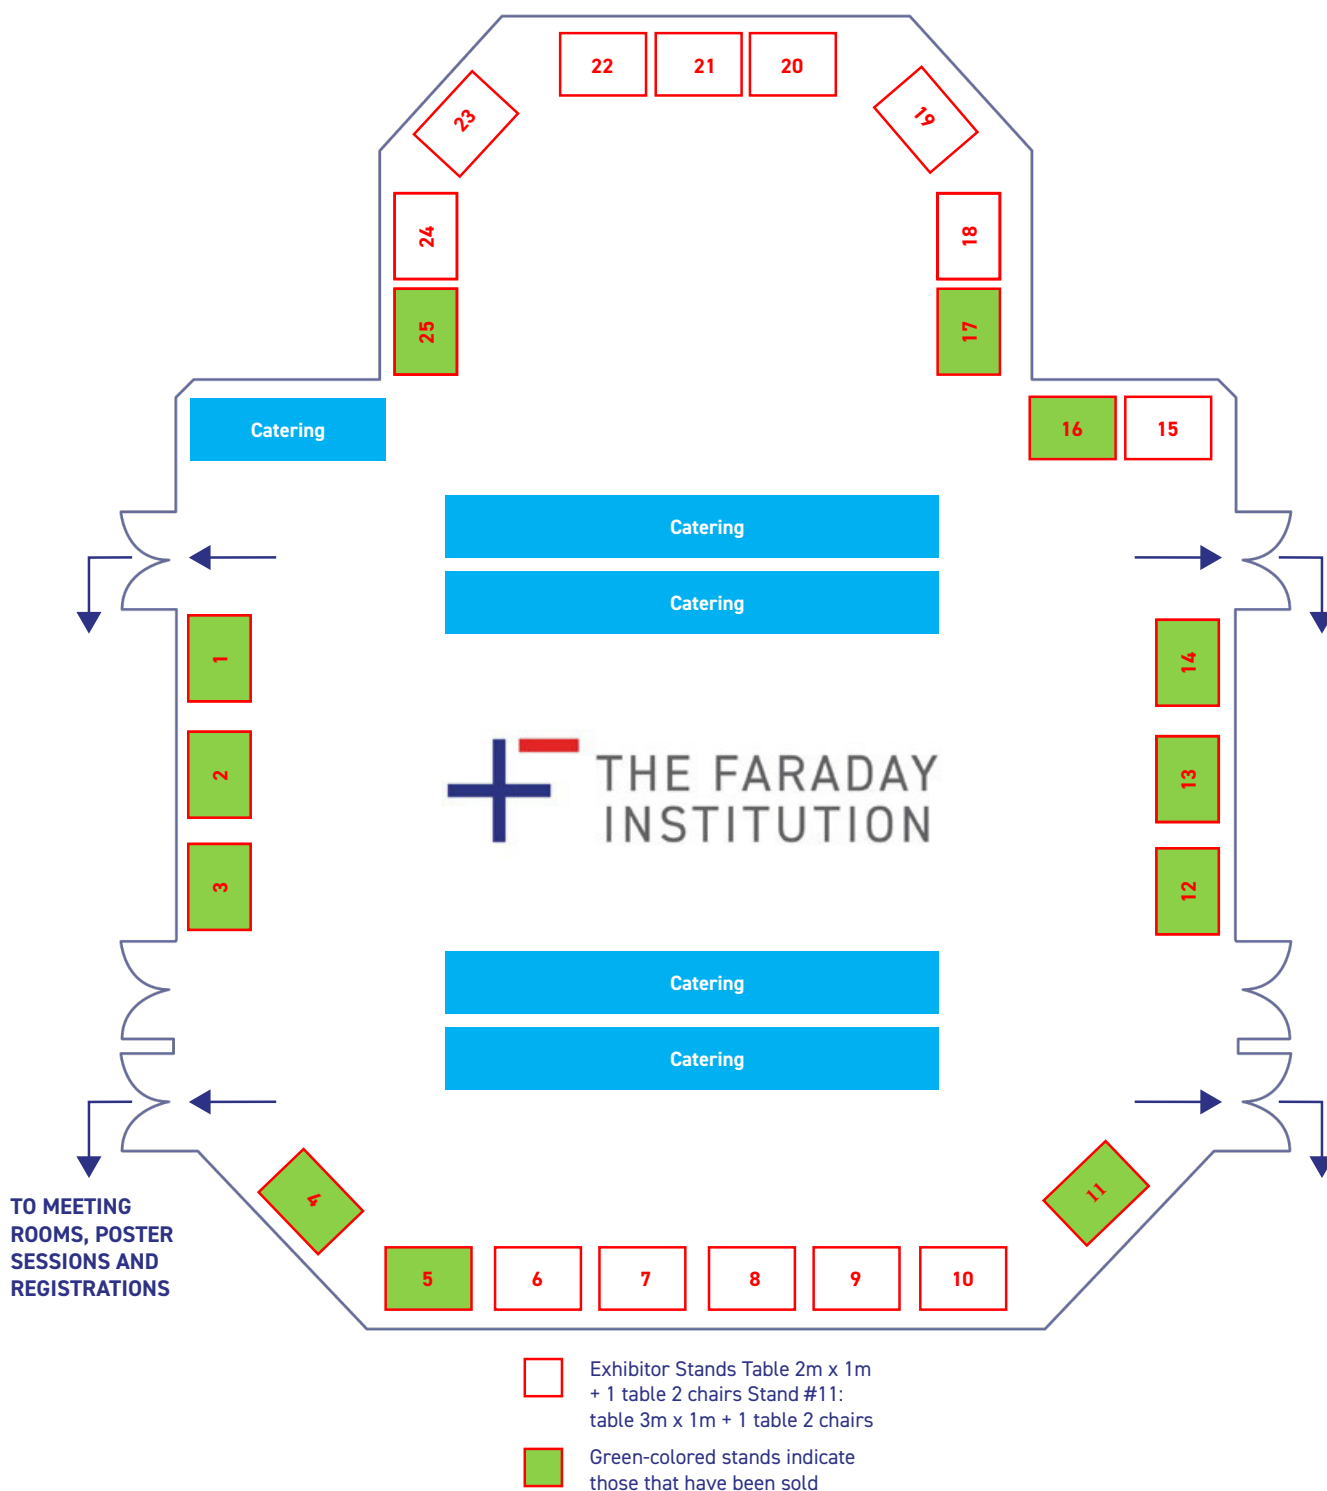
22 21 20

23

19

24

18

25

17

Catering

16 15

Catering

Catering

1

14

2

THE FARADAY INSTITUTION

13

3

12

Catering

Catering

4

11

TO MEETING ROOMS, POSTER SESSIONS AND REGISTRATIONS

5 6 7 8 9 10

Exhibitor Stands Table 2m x 1m + 1 table 2 chairs Stand #11: table 3m x 1m + 1 table 2 chairs

Green-colored stands indicate those that have been sold